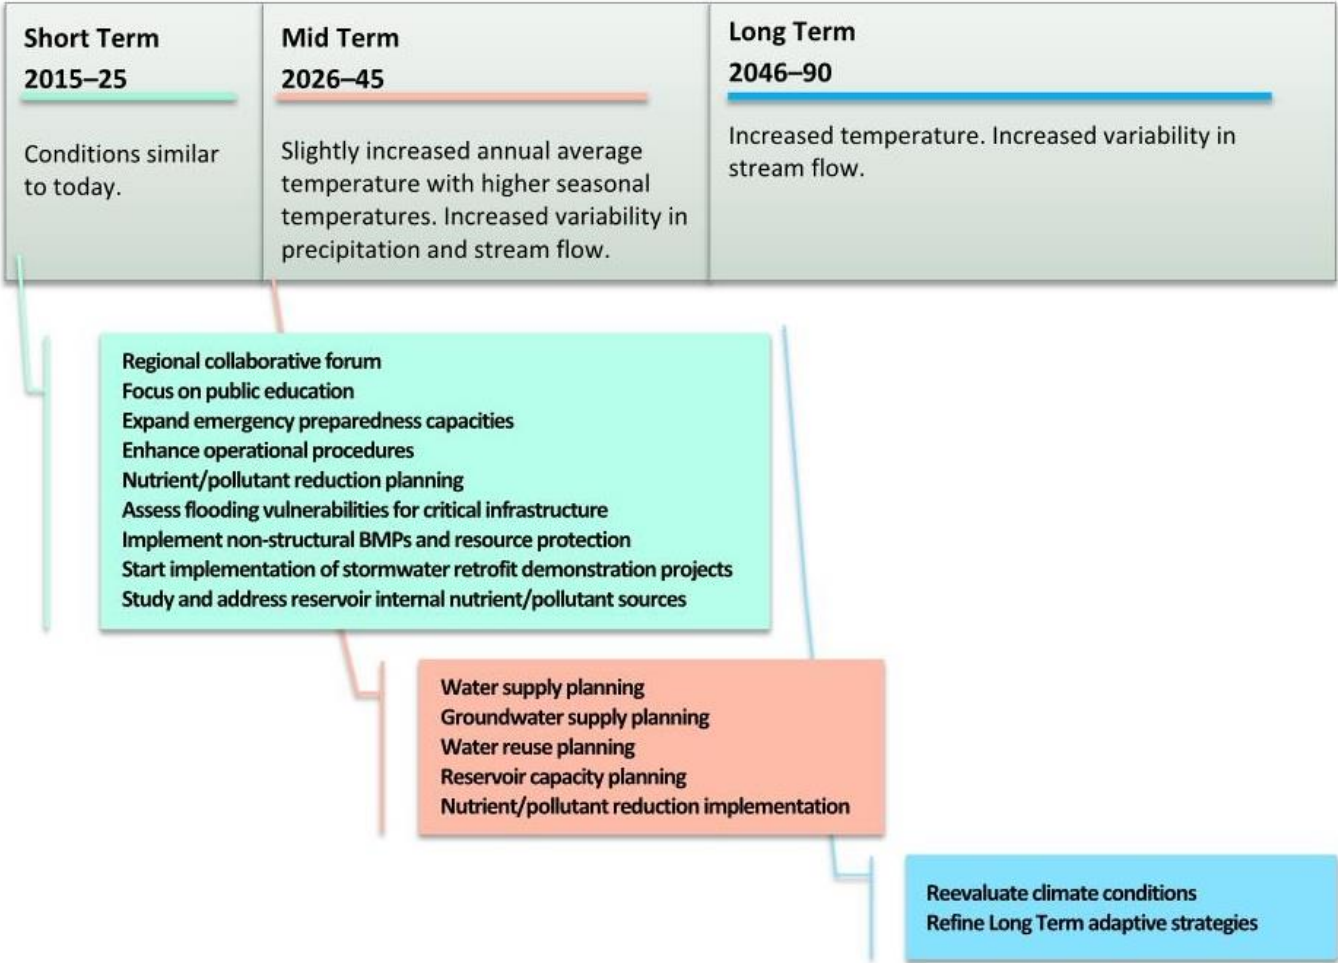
Short Term
2015–25

Conditions similar to today.

Mid Term
2026–45

Slightly increased annual average temperature with higher seasonal temperatures. Increased variability in precipitation and stream flow.

Long Term
2046–90

Increased temperature. Increased variability in stream flow.

Regional collaborative forum
Focus on public education
Expand emergency preparedness capacities
Enhance operational procedures
Nutrient/pollutant reduction planning
Assess flooding vulnerabilities for critical infrastructure
Implement non-structural BMPs and resource protection
Start implementation of stormwater retrofit demonstration projects
Study and address reservoir internal nutrient/pollutant sources

Water supply planning
Groundwater supply planning
Water reuse planning
Reservoir capacity planning
Nutrient/pollutant reduction implementation

Reevaluate climate conditions
Refine Long Term adaptive strategies